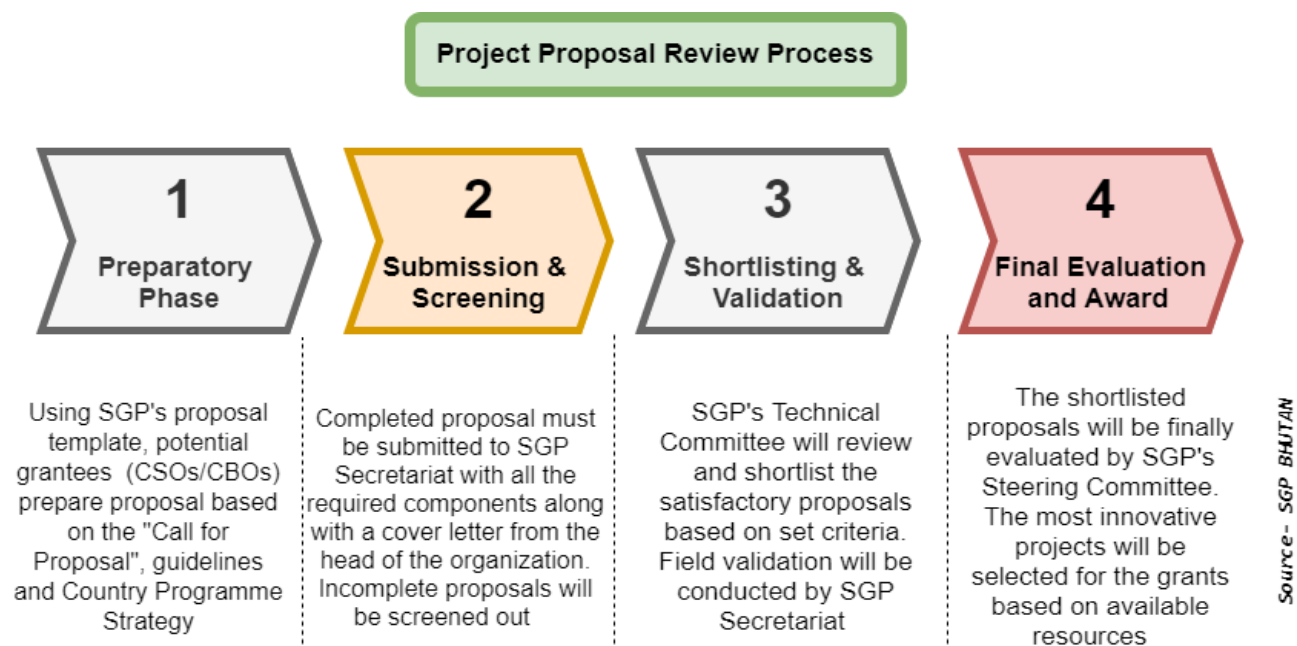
Project Proposal Review Process

1
Preparatory Phase

2
Submission & Screening

3
Shortlisting & Validation

4
Final Evaluation and Award

Using SGP's proposal template, potential grantees (CSOs/CBOs) prepare proposal based on the "Call for Proposal", guidelines and Country Programme Strategy

Completed proposal must be submitted to SGP Secretariat with all the required components along with a cover letter from the head of the organization. Incomplete proposals will be screened out

SGP's Technical Committee will review and shortlist the satisfactory proposals based on set criteria. Field validation will be conducted by SGP Secretariat

The shortlisted proposals will be finally evaluated by SGP's Steering Committee. The most innovative projects will be selected for the grants based on available resources

Source - SGP BHUTAN